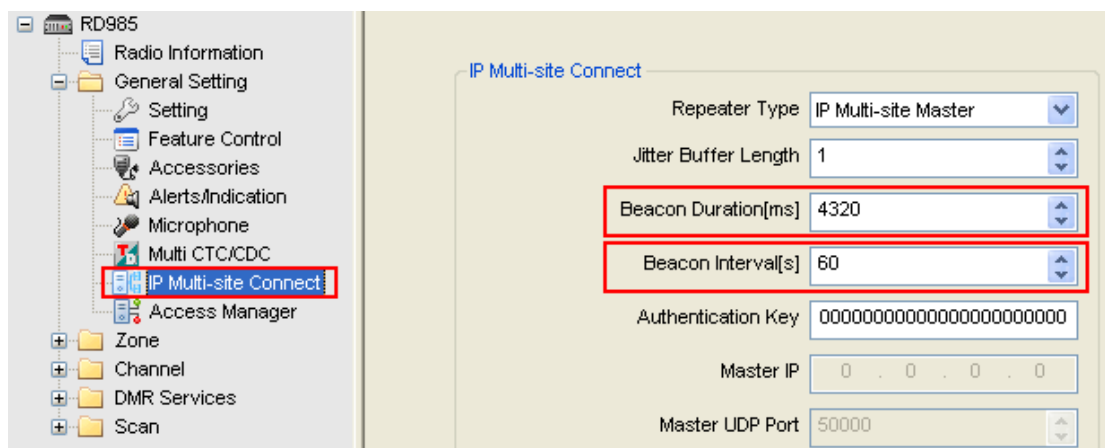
RD985
Radio Information
General Setting
Setting
Feature Control
Accessories
Alerts/Indication
Microphone
Multi CTC/CDC
IP Multi-site Connect
Access Manager
Zone
Channel
DMR Services
Scan

IP Multi-site Connect

| | |
|---|---|
| Repeater Type | IP Multi-site Master |
| Jitter Buffer Length | 1 |
| Beacon Duration[ms] | 4320 |
| Beacon Interval[s] | 60 |
| Authentication Key | 0000000000000000000000 |
| Master IP | 0 . 0 . 0 . 0 |
| Master UDP Port | 50000 |